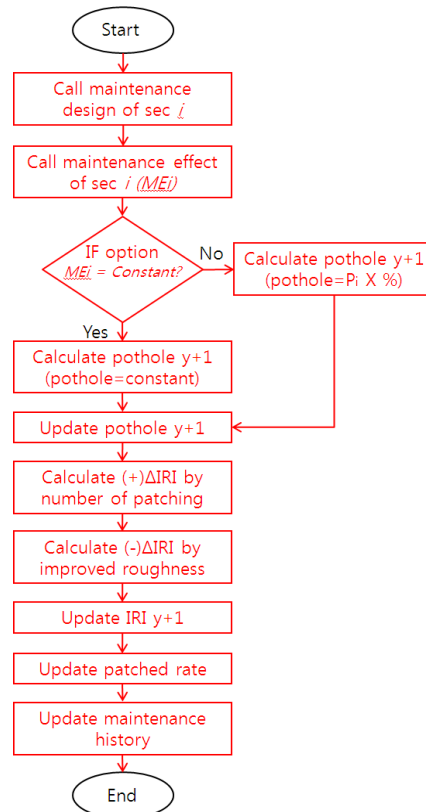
Start

Call maintenance design of sec $i$

Call maintenance effect of sec $i$ ($MEi$)

IF option $MEi$ = Constant?

No

Calculate pothole y+1 (pothole=Pi X %)

Yes

Calculate pothole y+1 (pothole=constant)

Update pothole y+1

Calculate (+)ΔIRI by number of patching

Calculate (-)ΔIRI by improved roughness

Update IRI y+1

Update patched rate

Update maintenance history

End